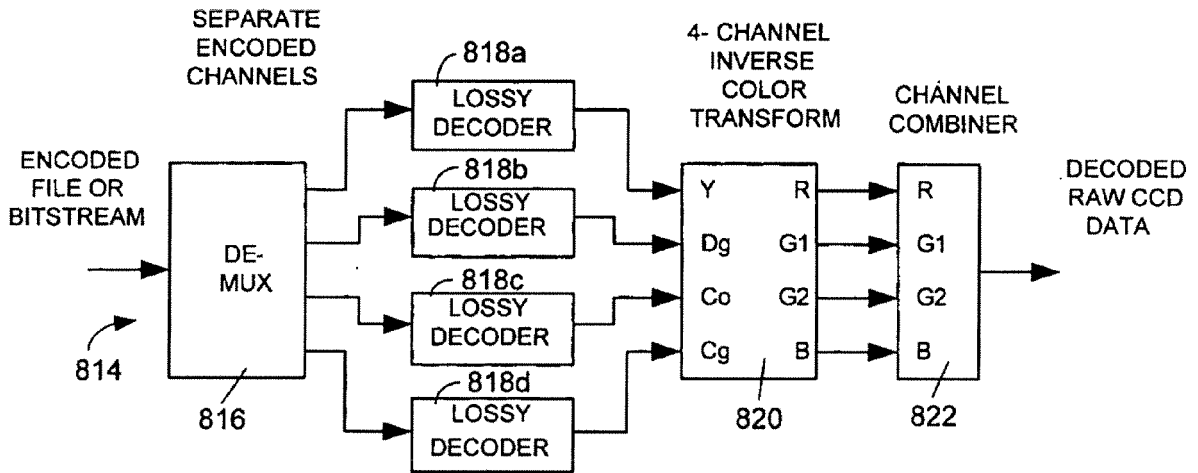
SEPARATE ENCODED CHANNELS

4- CHANNEL INVERSE COLOR TRANSFORM

CHANNEL COMBINER

818a
LOSSY DECODER

818b
LOSSY DECODER

818c
LOSSY DECODER

818d
LOSSY DECODER

ENCODED FILE OR BITSTREAM

DE-MUX

814

816

Y
Dg
Co
Cg

R
G1
G2
B

820

R
G1
G2
B

822

DECODED RAW CCD DATA